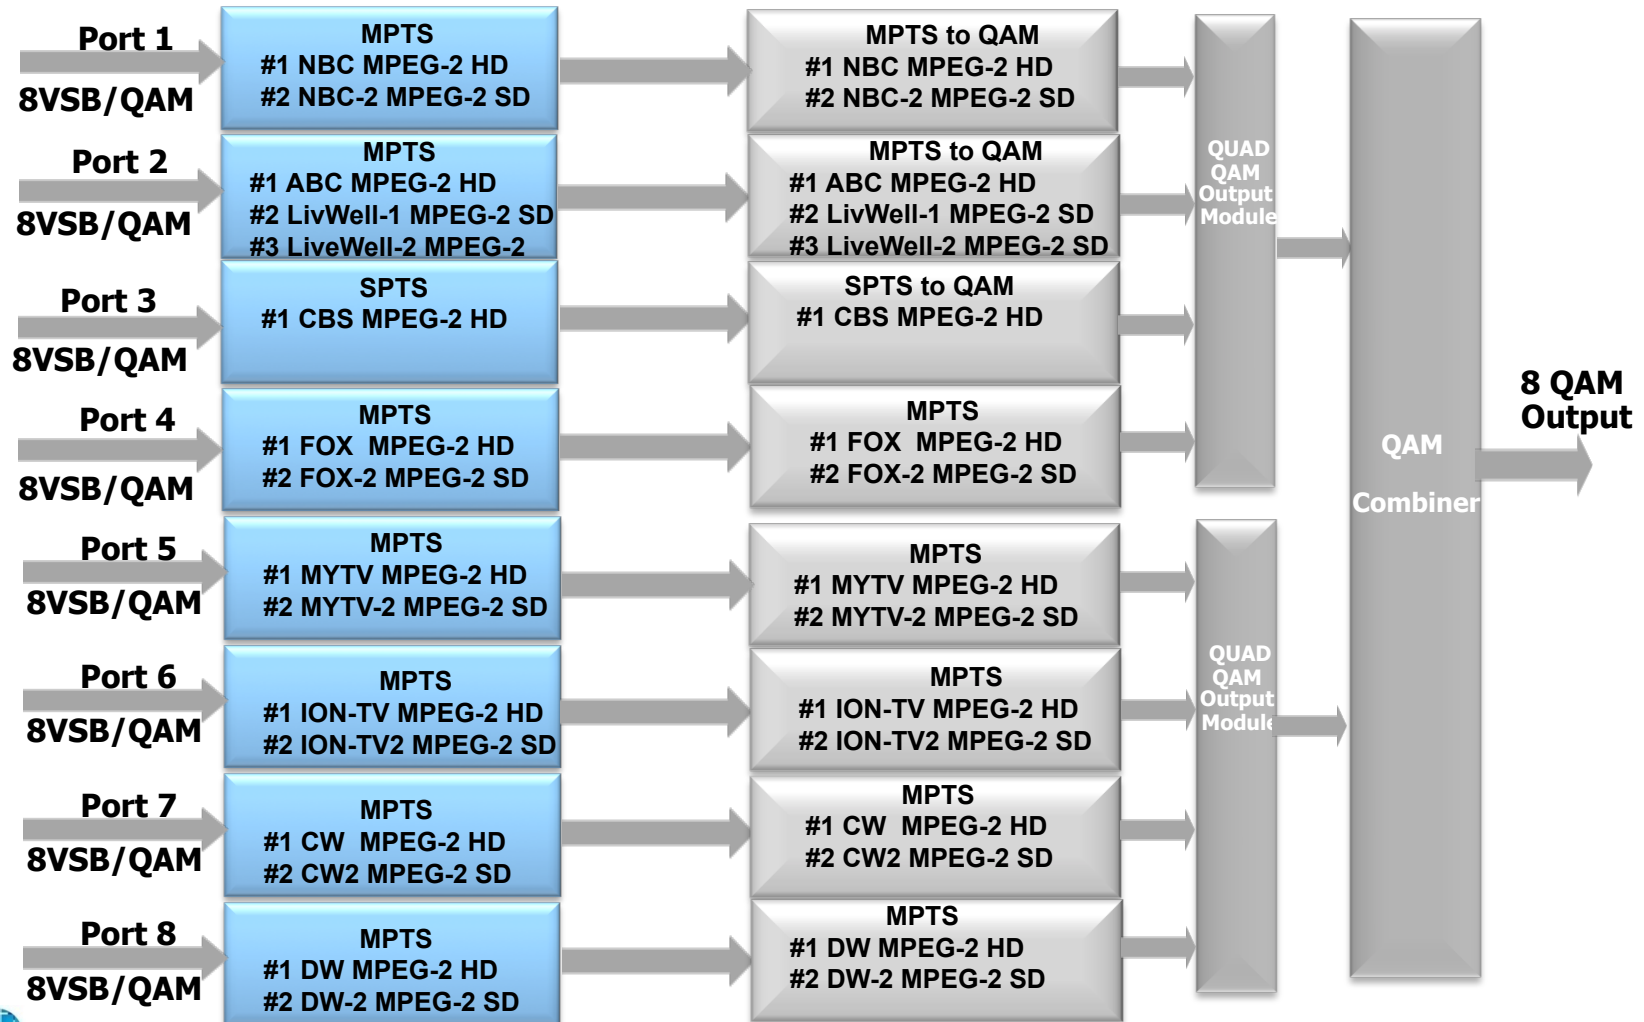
Port 1
8VSB/QAM

MPTS
#1 NBC MPEG-2 HD
#2 NBC-2 MPEG-2 SD

MPTS to QAM
#1 NBC MPEG-2 HD
#2 NBC-2 MPEG-2 SD

Port 2
8VSB/QAM

MPTS
#1 ABC MPEG-2 HD
#2 LivWell-1 MPEG-2 SD
#3 LiveWell-2 MPEG-2

MPTS to QAM
#1 ABC MPEG-2 HD
#2 LivWell-1 MPEG-2 SD
#3 LiveWell-2 MPEG-2 SD

QUAD QAM Output Module

Port 3
8VSB/QAM

SPTS
#1 CBS MPEG-2 HD

SPTS to QAM
#1 CBS MPEG-2 HD

Port 4
8VSB/QAM

MPTS
#1 FOX MPEG-2 HD
#2 FOX-2 MPEG-2 SD

MPTS
#1 FOX MPEG-2 HD
#2 FOX-2 MPEG-2 SD

QAM

Combiner

8 QAM Output

Port 5
8VSB/QAM

MPTS
#1 MYTV MPEG-2 HD
#2 MYTV-2 MPEG-2 SD

MPTS
#1 MYTV MPEG-2 HD
#2 MYTV-2 MPEG-2 SD

Port 6
8VSB/QAM

MPTS
#1 ION-TV MPEG-2 HD
#2 ION-TV2 MPEG-2 SD

MPTS
#1 ION-TV MPEG-2 HD
#2 ION-TV2 MPEG-2 SD

QUAD QAM Output Module

Port 7
8VSB/QAM

MPTS
#1 CW MPEG-2 HD
#2 CW2 MPEG-2 SD

MPTS
#1 CW MPEG-2 HD
#2 CW2 MPEG-2 SD

Port 8
8VSB/QAM

MPTS
#1 DW MPEG-2 HD
#2 DW-2 MPEG-2 SD

MPTS
#1 DW MPEG-2 HD
#2 DW-2 MPEG-2 SD